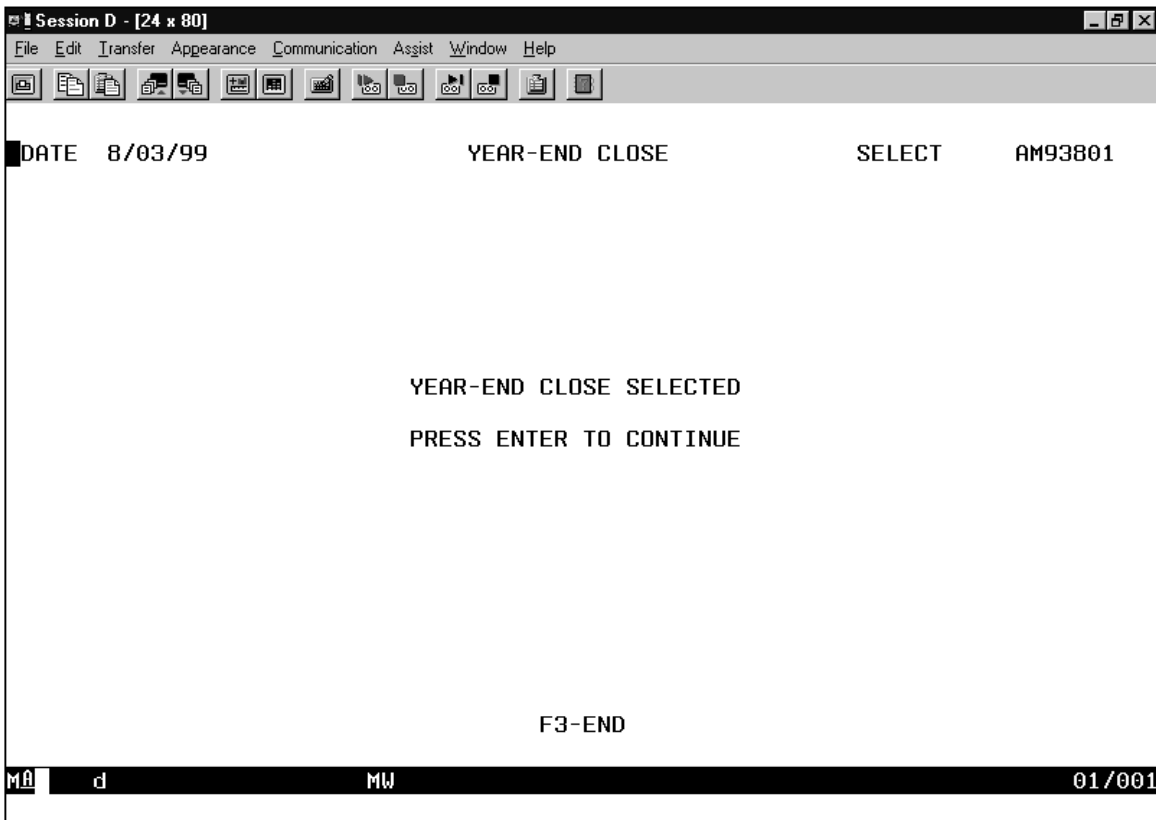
Session D - [24 x 80]

File Edit Transfer Appearance Communication Assist Window Help

DATE 8/03/99 YEAR-END CLOSE SELECT AM93801

YEAR-END CLOSE SELECTED

PRESS ENTER TO CONTINUE

F3-END

MA d MW 01/001